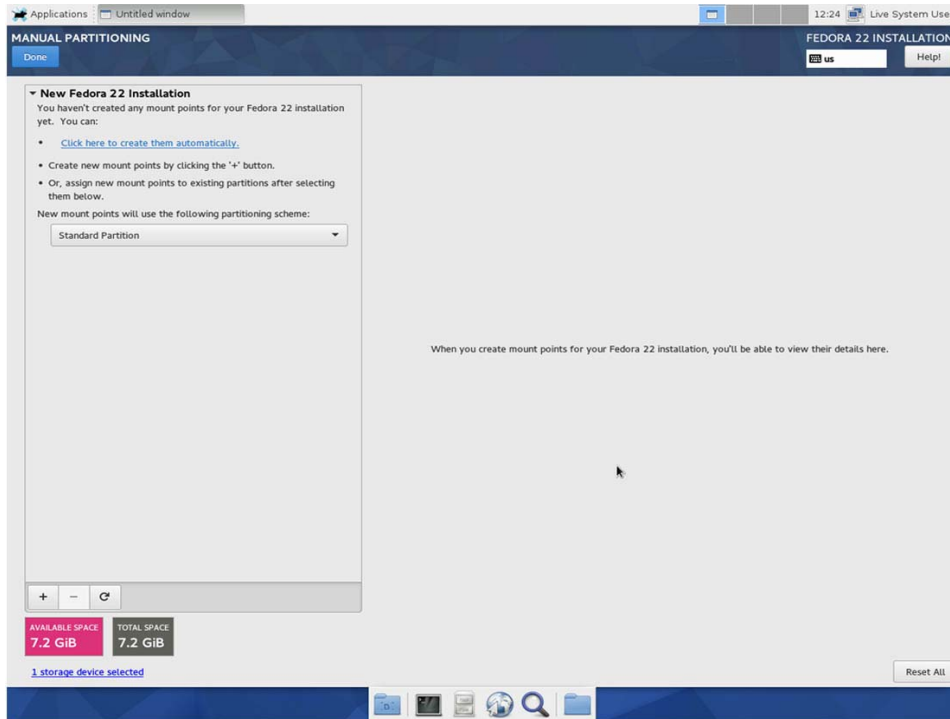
Applications Untitled window

12:24 Live System Use

MANUAL PARTITIONING

Done

FEDORA 22 INSTALLATION

us

Help!

▾ New Fedora 22 Installation

You haven't created any mount points for your Fedora 22 installation yet. You can:

• Click here to create them automatically.

• Create new mount points by clicking the '+' button.

• Or, assign new mount points to existing partitions after selecting them below.

New mount points will use the following partitioning scheme:

Standard Partition

When you create mount points for your Fedora 22 installation, you'll be able to view their details here.

+ − ⟳

AVAILABLE SPACE 7.2 GiB

TOTAL SPACE 7.2 GiB

1 storage device selected

Reset All